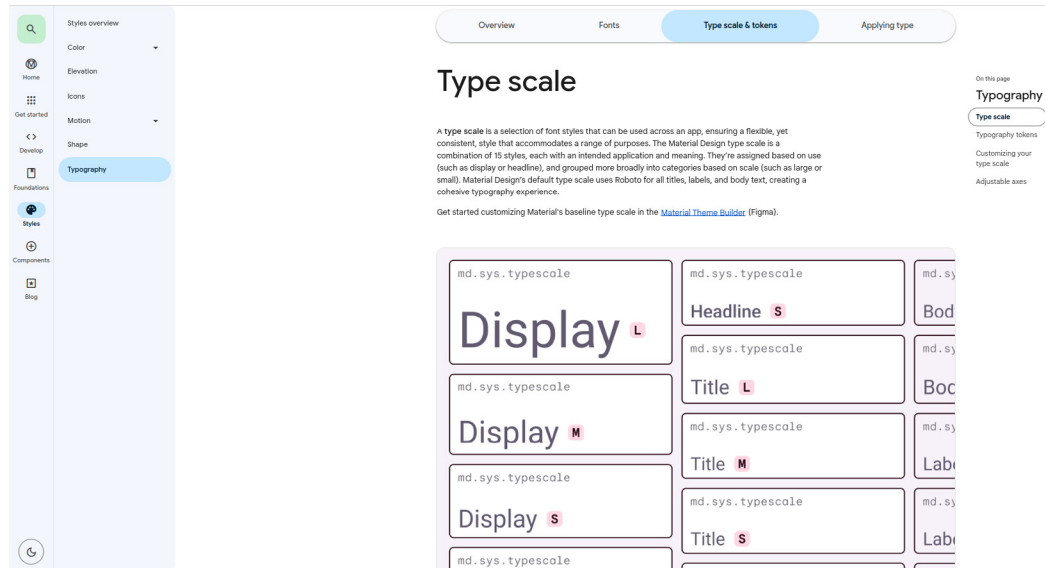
Home

Get started

Develop

Foundations

Styles

Components

Blog

Styles overview

Color

Elevation

Icons

Motion

Shape

Typography

Overview | Fonts | Type scale & tokens | Applying type

Type scale

A **type scale** is a selection of font styles that can be used across an app, ensuring a flexible, yet consistent, style that accommodates a range of purposes. The Material Design type scale is a combination of 15 styles, each with an intended application and meaning. They're assigned based on use (such as display or headline), and grouped more broadly into categories based on scale (such as large or small). Material Design's default type scale uses Roboto for all titles, labels, and body text, creating a cohesive typography experience.

Get started customizing Material's baseline type scale in the Material Theme Builder (Figma).

md.sys.typescale
Display L

md.sys.typescale
Display M

md.sys.typescale
Display S

md.sys.typescale

md.sys.typescale
Headline S

md.sys.typescale
Title L

md.sys.typescale
Title M

md.sys.typescale
Title S

md.sy
Bod

md.sy
Boc

md.sy
Labe

md.sy
Labe

On this page
Typography
Type scale
Typography tokens
Customizing your type scale
Adjustable axes